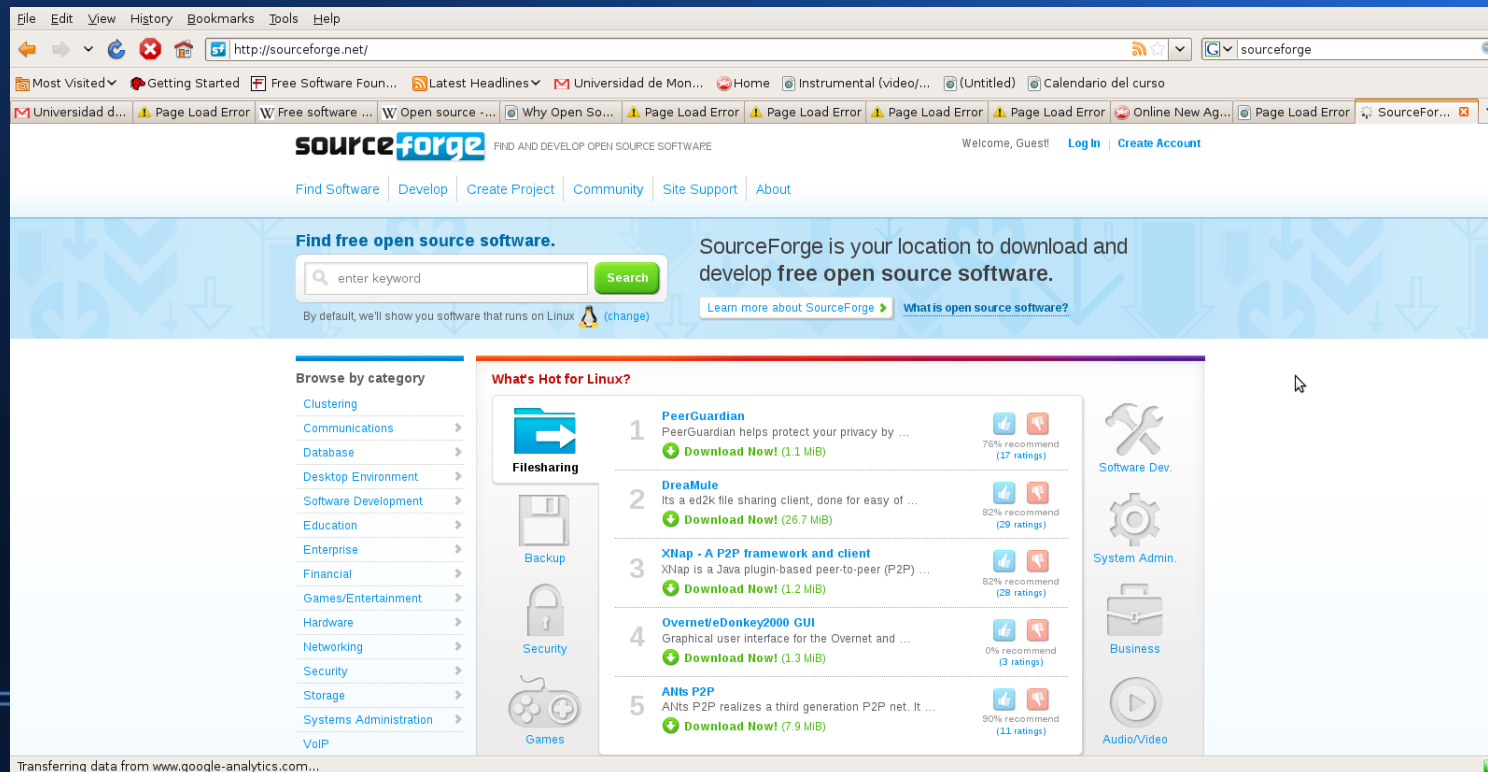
File Edit View History Bookmarks Tools Help

http://sourceforge.net/

sourceforge

Most Visited Getting Started Free Software Foun... Latest Headlines Universidad de Mon... Home Instrumental (video/... (Untitled) Calendario del curso

Universidad d... Page Load Error Free software ... Open source -... Why Open So... Page Load Error Page Load Error Page Load Error Page Load Error Online New Ag... Page Load Error SourceFor...

sourceforge FIND AND DEVELOP OPEN SOURCE SOFTWARE

Welcome, Guest! Log In | Create Account

Find Software Develop Create Project Community Site Support About

Find free open source software.

enter keyword Search

By default, we'll show you software that runs on Linux (change)

SourceForge is your location to download and develop free open source software.

Learn more about SourceForge What is open source software?

Browse by category

Clustering
Communications
Database
Desktop Environment
Software Development
Education
Enterprise
Financial
Games/Entertainment
Hardware
Networking
Security
Storage
Systems Administration
VoIP

What's Hot for Linux?

Filesharing
Backup
Security
Games

1 PeerGuardian
PeerGuardian helps protect your privacy by ...
Download Now! (1.1 MiB)
76% recommend (17 ratings)

2 DreaMule
Its a ed2k file sharing client, done for easy of ...
Download Now! (26.7 MiB)
82% recommend (29 ratings)

3 XNap - A P2P framework and client
XNap is a Java plugin-based peer-to-peer (P2P) ...
Download Now! (1.2 MiB)
82% recommend (28 ratings)

4 Overnet/eDonkey2000 GUI
Graphical user interface for the Overnet and ...
Download Now! (1.3 MiB)
0% recommend (3 ratings)

5 ANts P2P
ANts P2P realizes a third generation P2P net. It ...
Download Now! (7.9 MiB)
90% recommend (11 ratings)

Software Dev.
System Admin.
Business
Audio/Video

Transferring data from www.google-analytics.com...